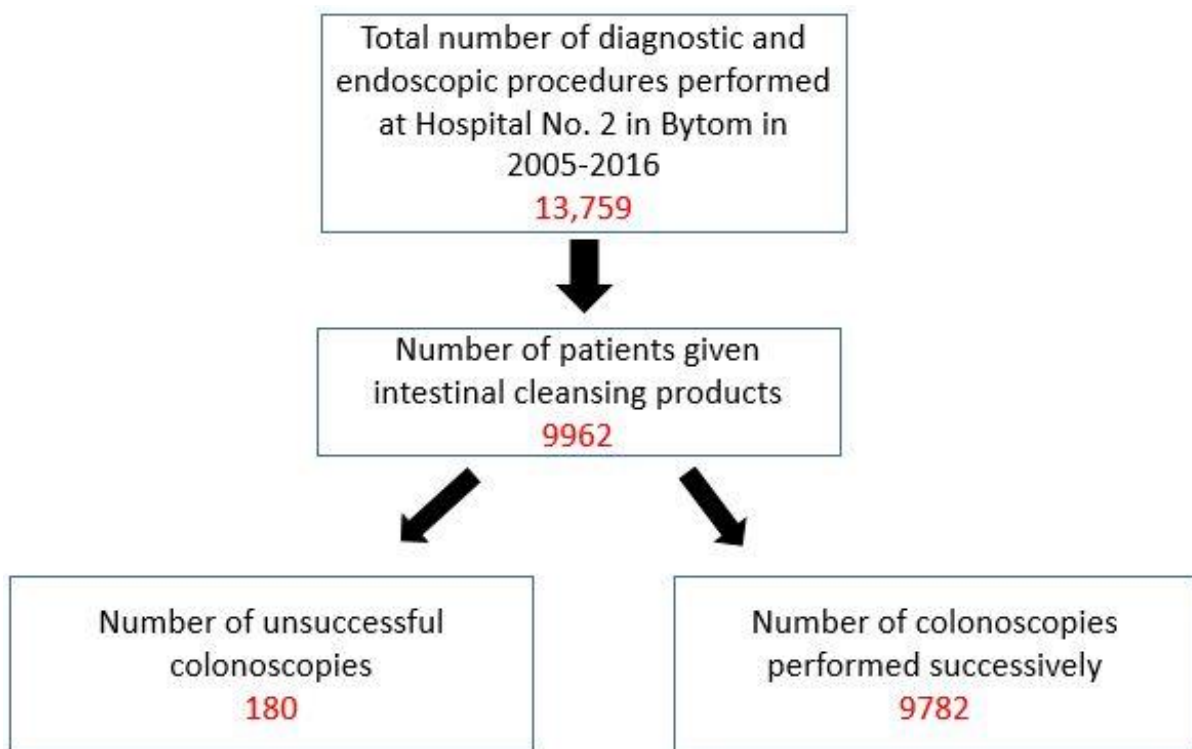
Total number of diagnostic and endoscopic procedures performed at Hospital No. 2 in Bytom in 2005-2016
13,759

Number of patients given intestinal cleansing products
9962

Number of unsuccessful colonoscopies
180

Number of colonoscopies performed successively
9782